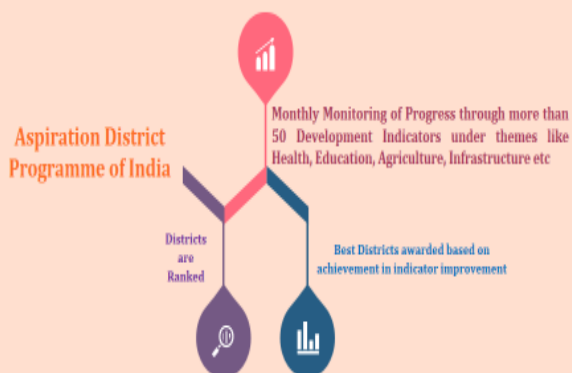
Aspiration District Programme of India

Monthly Monitoring of Progress through more than 50 Development Indicators under themes like Health, Education, Agriculture, Infrastructure etc

Districts are Ranked

Best Districts awarded based on achievement in indicator improvement